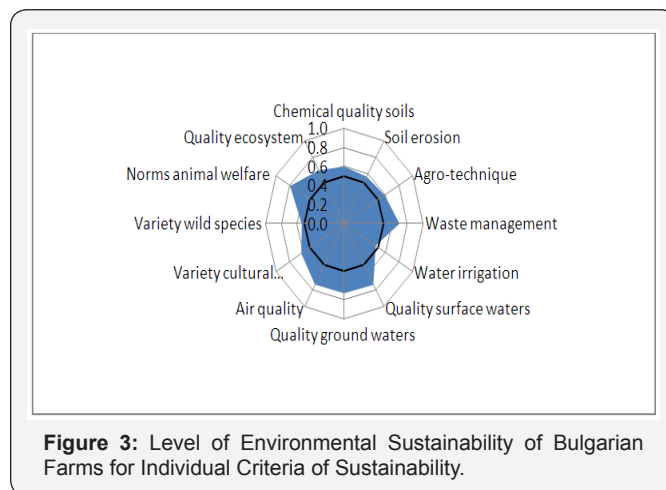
Chemical quality soils
Soil erosion
Agro-technique
Waste management
Water irrigation
Quality surface waters
Quality ground waters
Air quality
Variety cultural...
Variety wild species
Norms animal welfare
Quality ecosystem
1.0
0.8
0.6
0.4
0.2
0.0

**Figure 3:** Level of Environmental Sustainability of Bulgarian Farms for Individual Criteria of Sustainability.